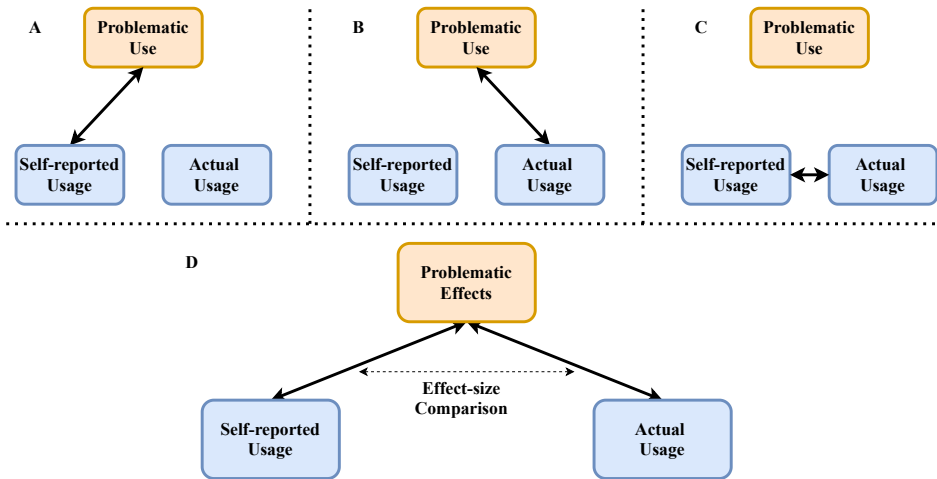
A

Problematic Use

Self-reported Usage

Actual Usage

B

Problematic Use

Self-reported Usage

Actual Usage

C

Problematic Use

Self-reported Usage

Actual Usage

D

Problematic Effects

Effect-size Comparison

Self-reported Usage

Actual Usage